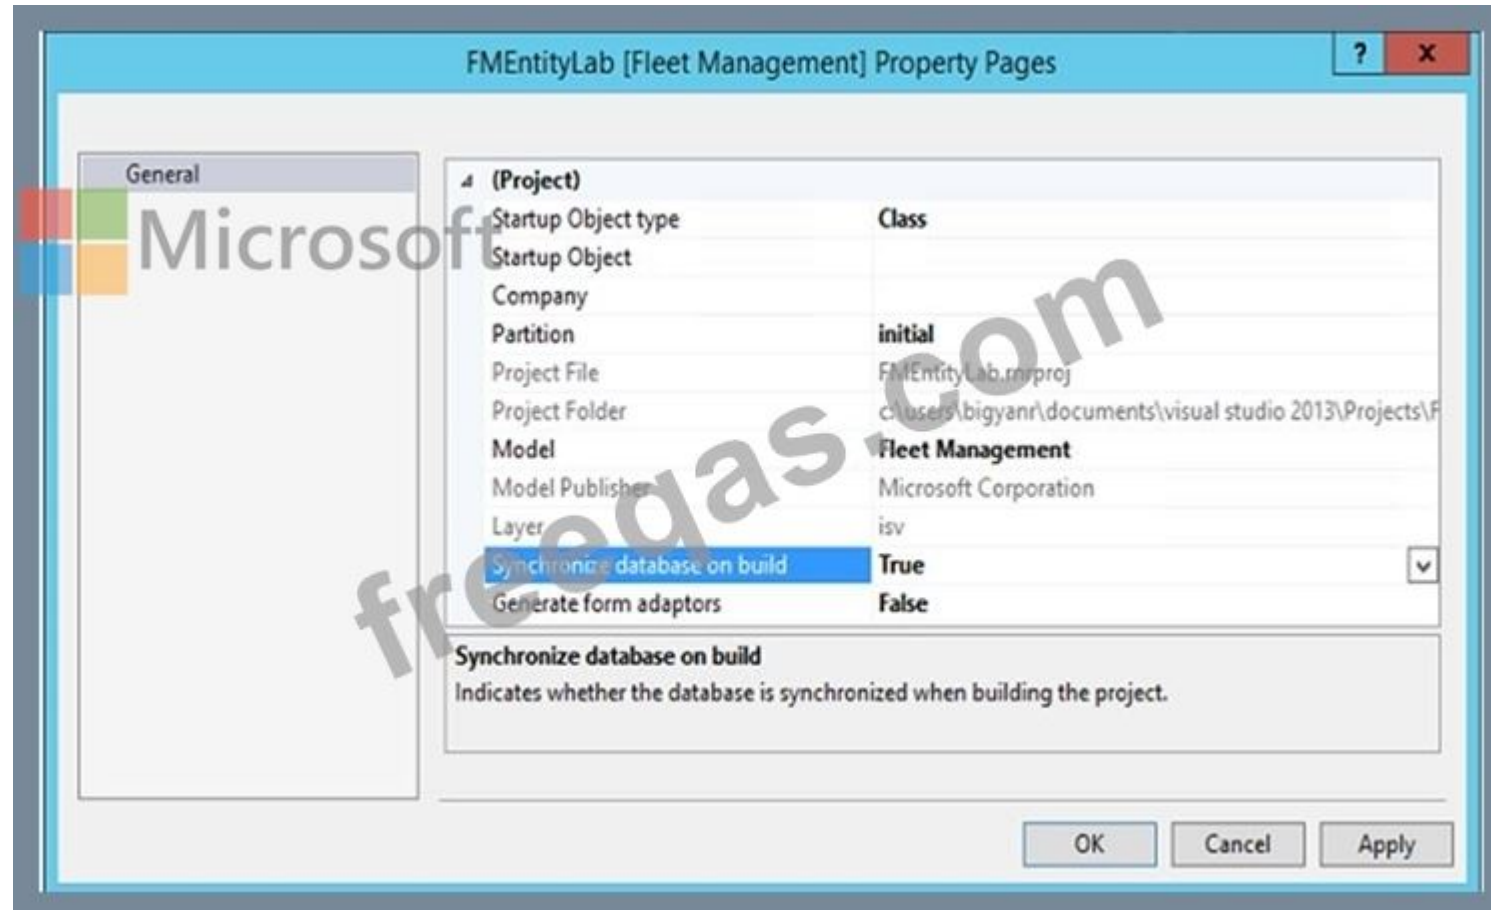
FMEntityLab [Fleet Management] Property Pages

?
X

General

Microsoft

freeqas.com

| (Project) | |
|---|---|
| Startup Object type | Class |
| Startup Object | |
| Company | |
| Partition | initial |
| Project File | FMEntityLab.rnrproj |
| Project Folder | c:\users\bigyanr\documents\visual studio 2013\Projects\F |
| Model | Fleet Management |
| Model Publisher | Microsoft Corporation |
| Layer | isv |
| Synchronize database on build | True |
| Generate form adaptors | False |

Synchronize database on build
Indicates whether the database is synchronized when building the project.

OK
Cancel
Apply